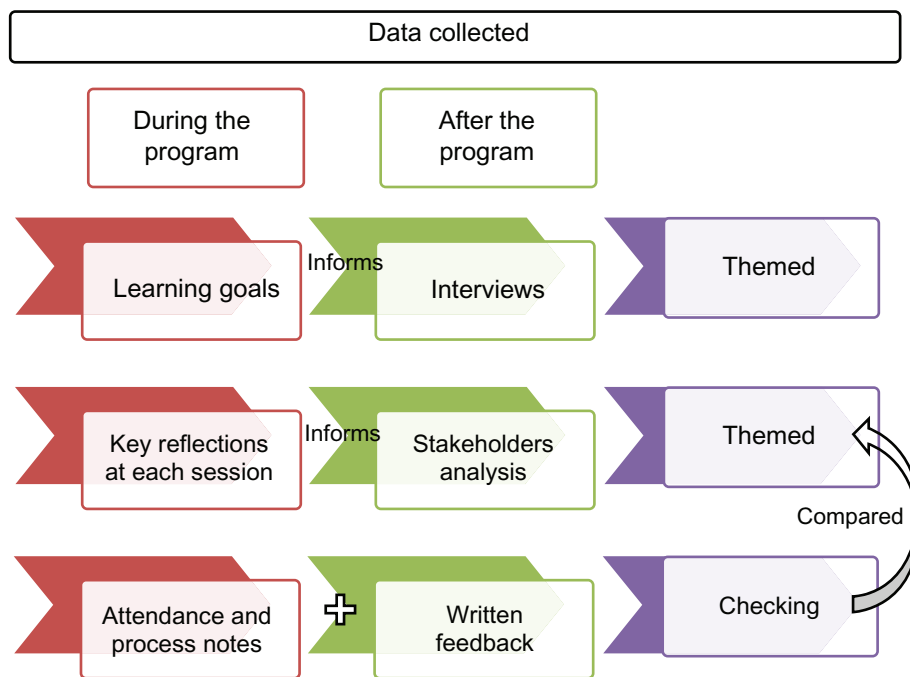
Data collected

During the program

After the program

Learning goals

Informs

Interviews

Themed

Key reflections at each session

Informs

Stakeholders analysis

Themed

Compared

Attendance and process notes

+

Written feedback

Checking